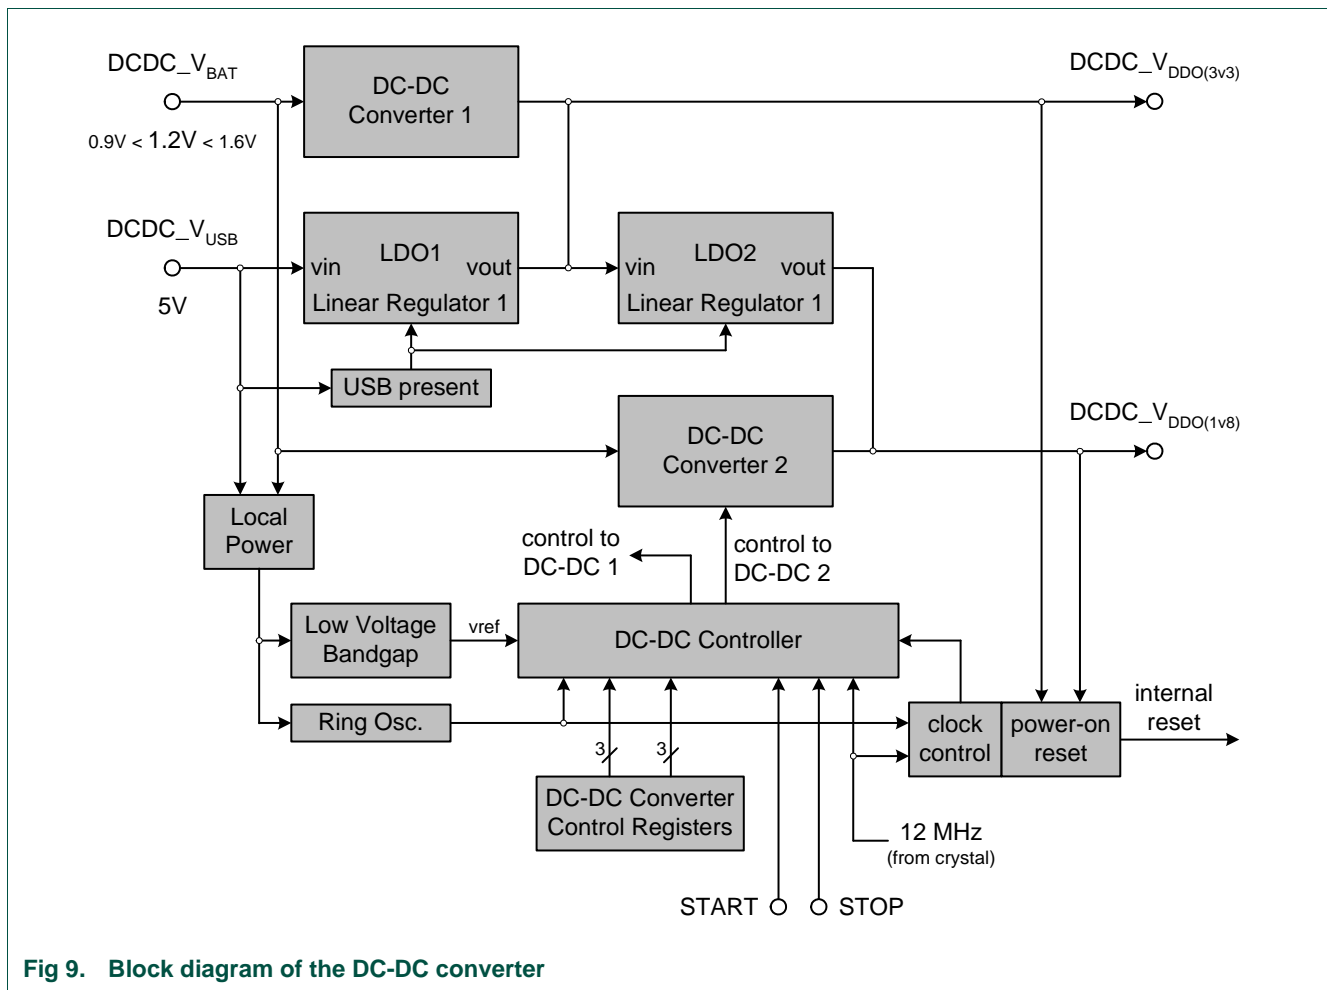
DCDC_V$_{BAT}$

0.9V < 1.2V < 1.6V

DC-DC Converter 1

DCDC_V$_{DDO(3v3)}$

DCDC_V$_{USB}$

5V

LDO1
vin vout
Linear Regulator 1

LDO2
vin vout
Linear Regulator 1

USB present

DCDC_V$_{DDO(1v8)}$

DC-DC Converter 2

Local Power

control to DC-DC 1

control to DC-DC 2

Low Voltage Bandgap

vref

DC-DC Controller

Ring Osc.

3

3

DC-DC Converter Control Registers

clock control

power-on reset

internal reset

12 MHz
(from crystal)

START

STOP

Fig 9. Block diagram of the DC-DC converter